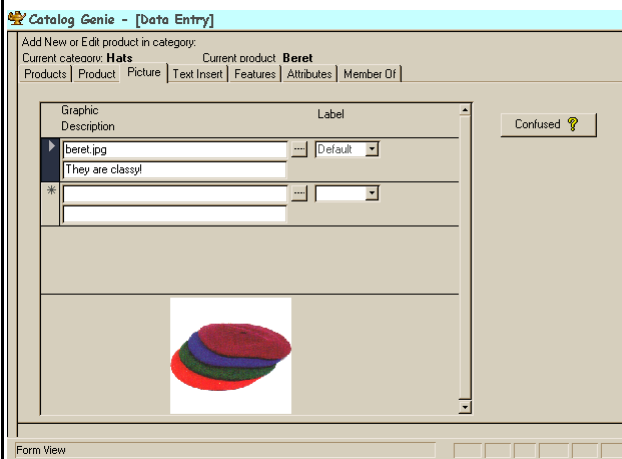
Catalog Genie - [Data Entry]

Add New or Edit product in category:
Current category: Hats Current product Beret

Products | Product | Picture | Text Insert | Features | Attributes | Member Of

Graphic
Description

Label

beret.jpg
They are classy!

Default

Confused ?

Form View